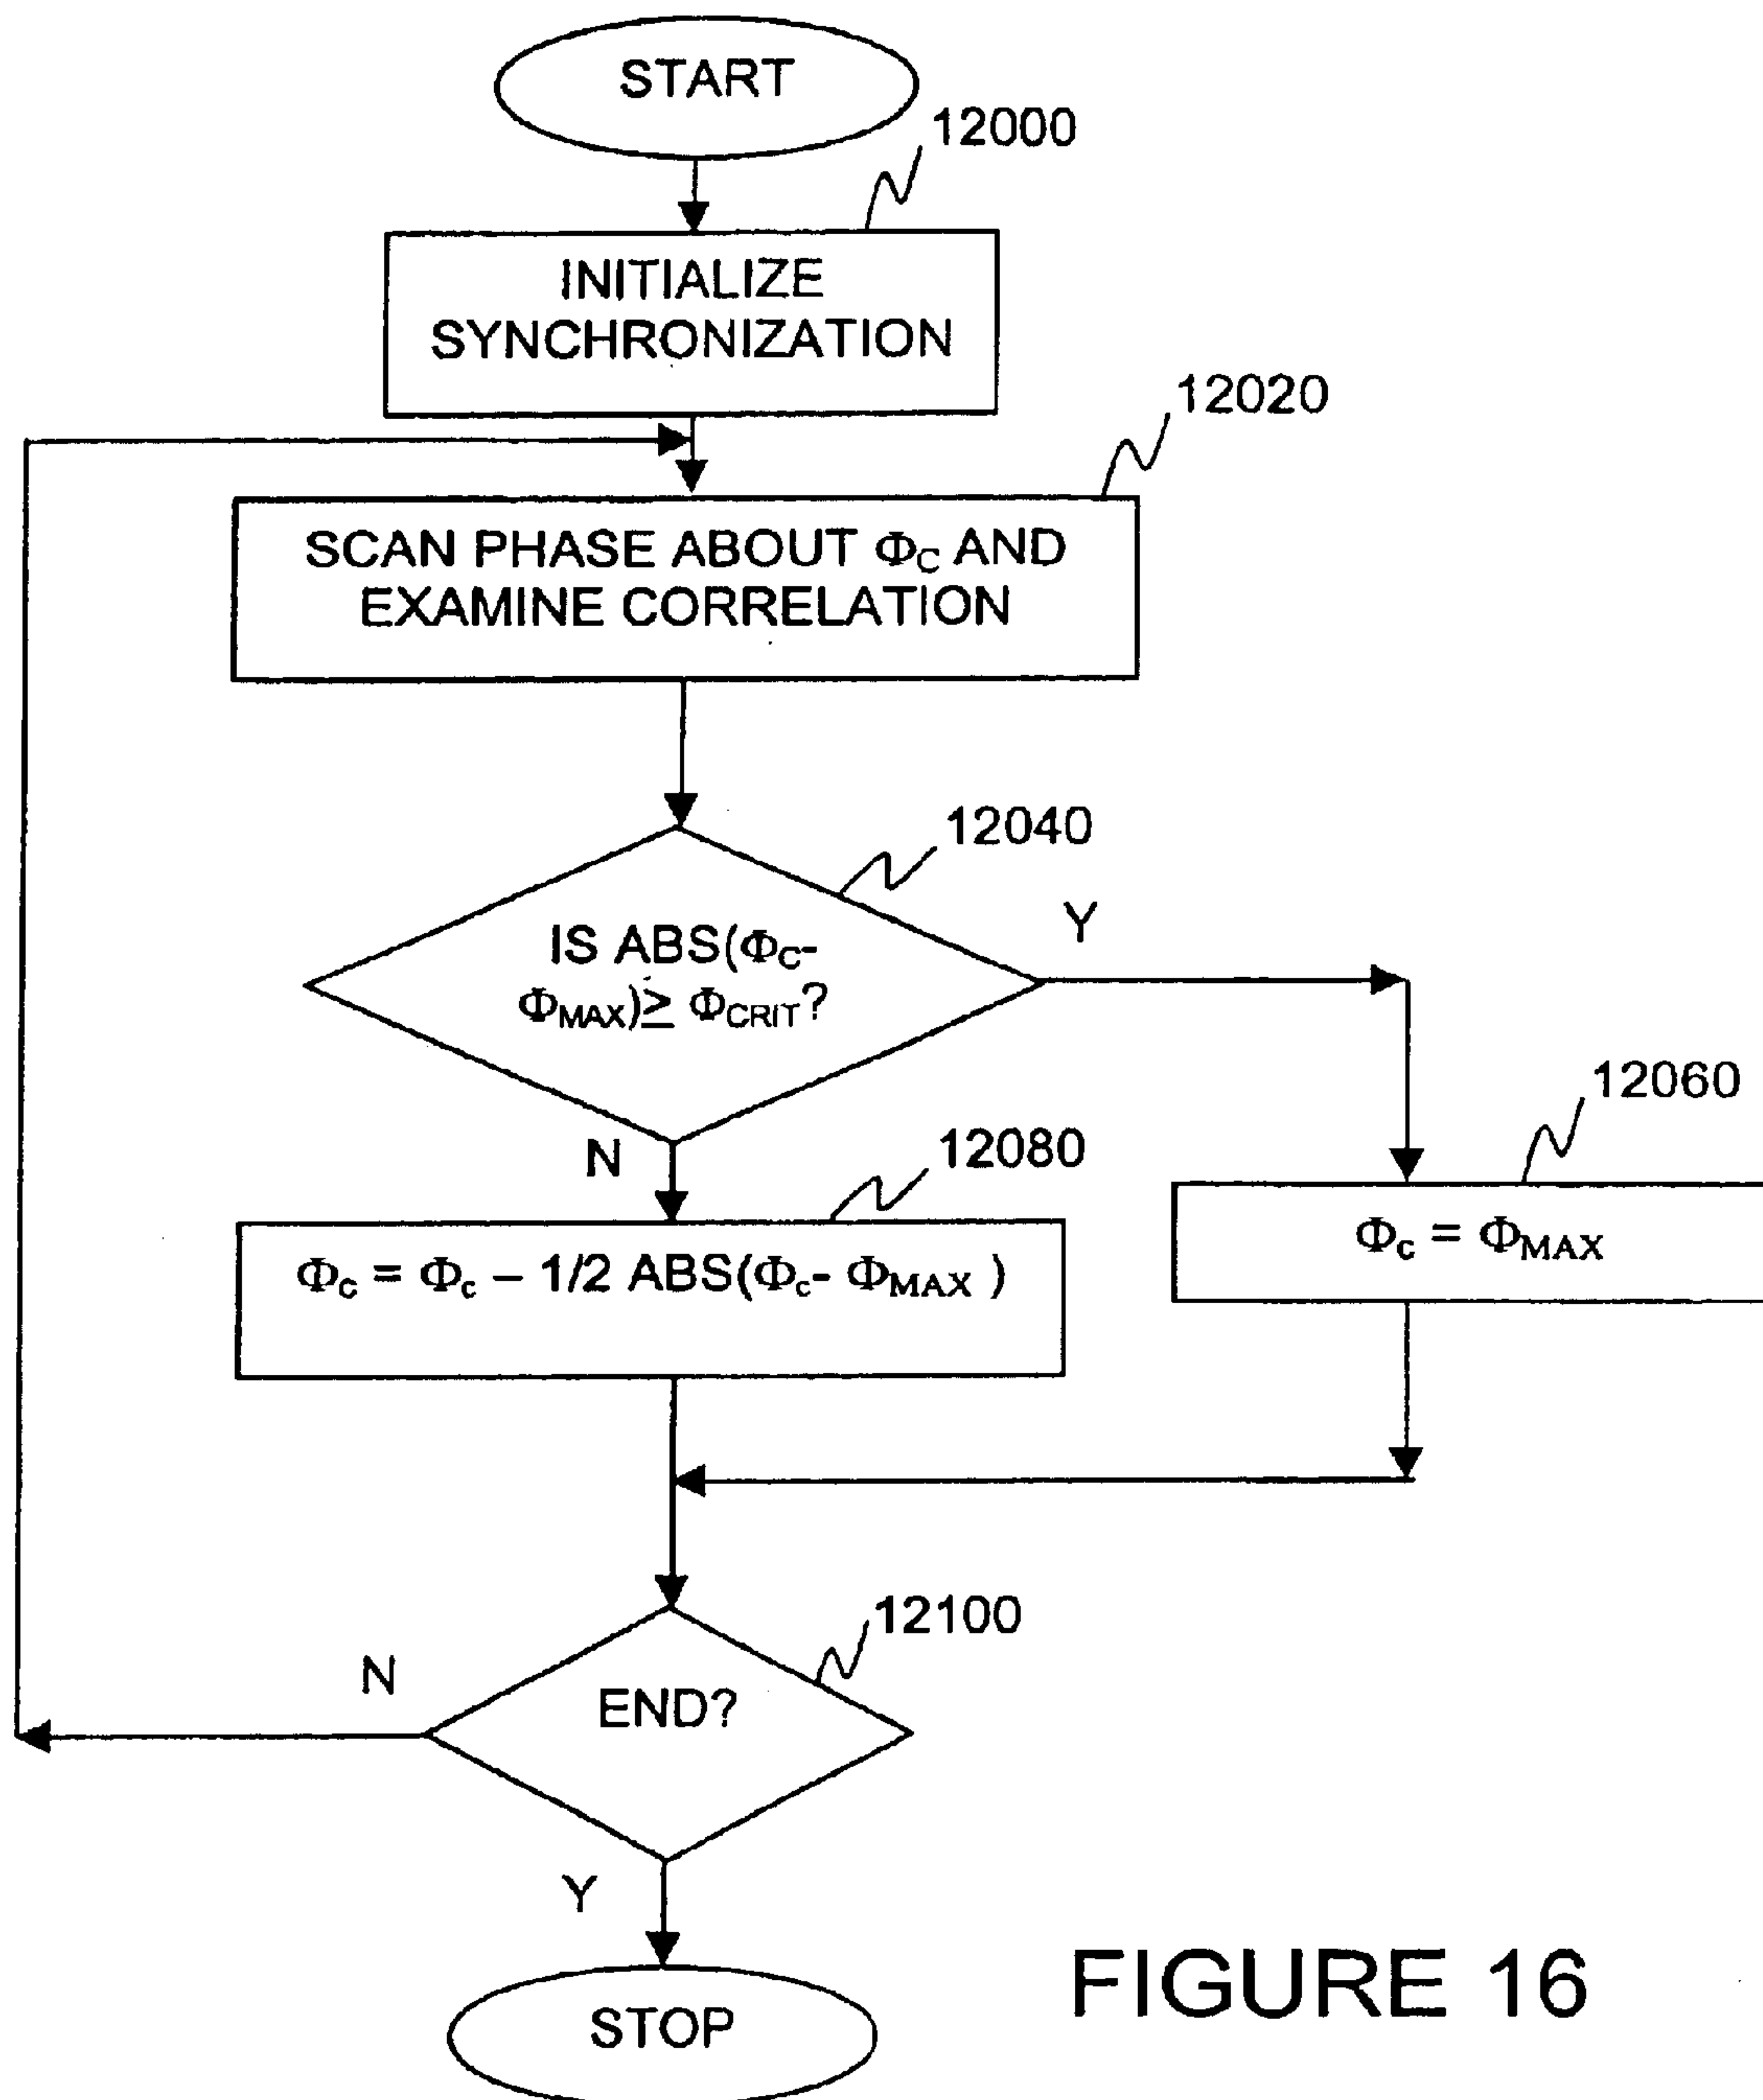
START

12000

INITIALIZE SYNCHRONIZATION

12020

SCAN PHASE ABOUT $\Phi_C$ AND EXAMINE CORRELATION

12040

IS ABS($\Phi_C$-$\Phi_{MAX}$)$\geq$ $\Phi_{CRIT}$?

Y

N

12060

$\Phi_c = \Phi_{MAX}$

12080

$\Phi_c = \Phi_c - 1/2$ ABS($\Phi_c$- $\Phi_{MAX}$ )

12100

N

END?

Y

STOP

FIGURE 16